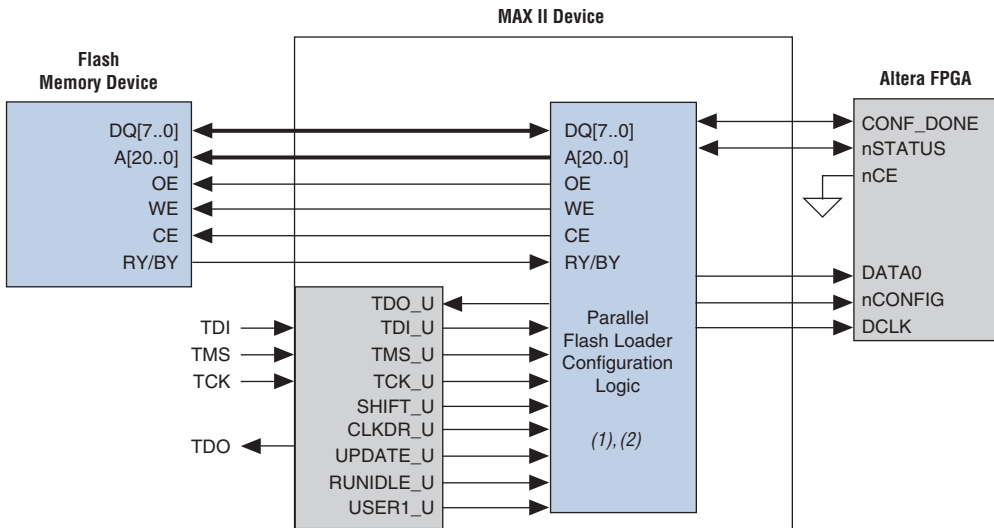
MAX II Device

Flash Memory Device

DQ[7..0]
A[20..0]
OE
WE
CE
RY/BY

DQ[7..0]
A[20..0]
OE
WE
CE
RY/BY

Altera FPGA

CONF_DONE
nSTATUS
nCE

DATA0
nCONFIG
DCLK

TDI
TMS
TCK

TDO

TDO_U
TDI_U
TMS_U
TCK_U
SHIFT_U
CLKDR_U
UPDATE_U
RUNIDLE_U
USER1_U

Parallel Flash Loader Configuration Logic

(1), (2)